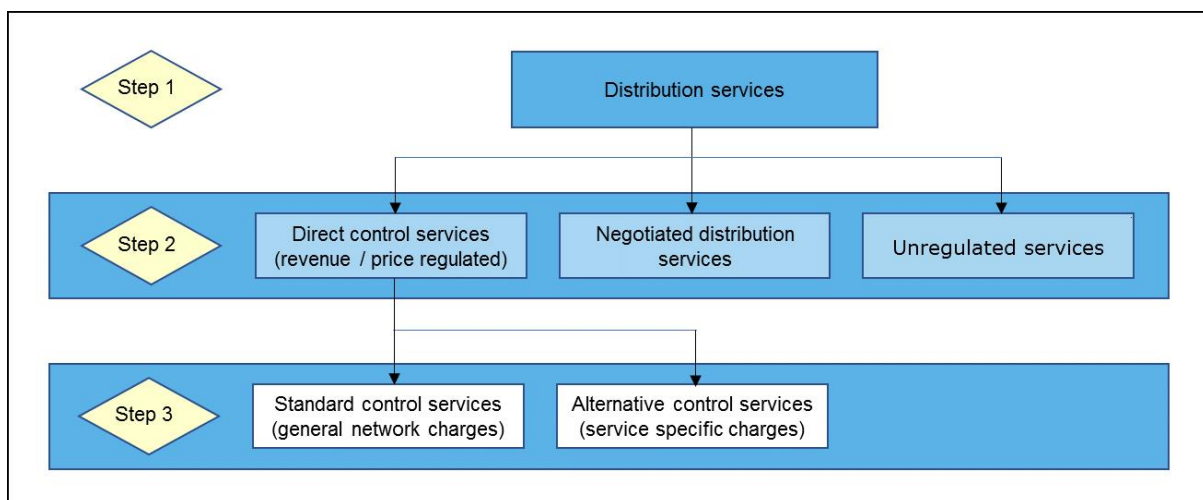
Step 1

Distribution services

Step 2

Direct control services (revenue / price regulated)

Negotiated distribution services

Unregulated services

Step 3

Standard control services (general network charges)

Alternative control services (service specific charges)